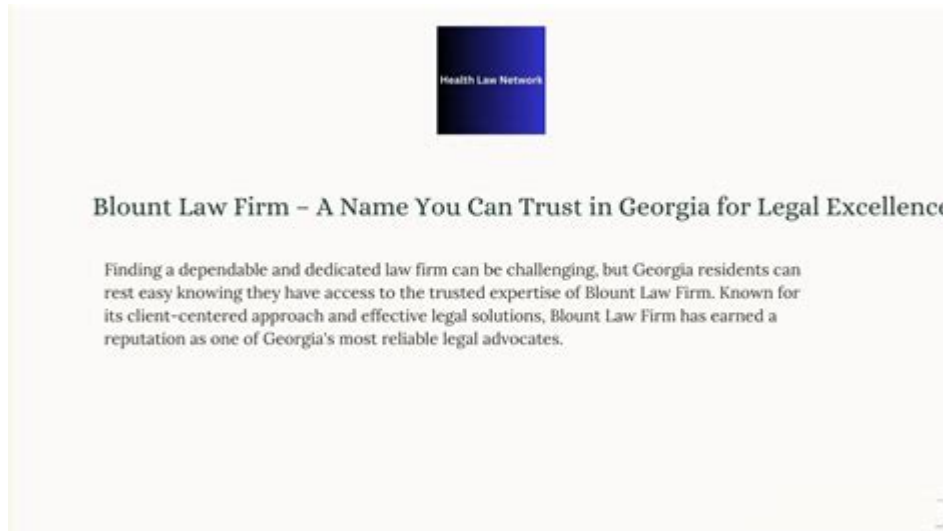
Health Law Network

Blount Law Firm – A Name You Can Trust in Georgia for Legal Excellence

Finding a dependable and dedicated law firm can be challenging, but Georgia residents can rest easy knowing they have access to the trusted expertise of Blount Law Firm. Known for its client-centered approach and effective legal solutions, Blount Law Firm has earned a reputation as one of Georgia's most reliable legal advocates.